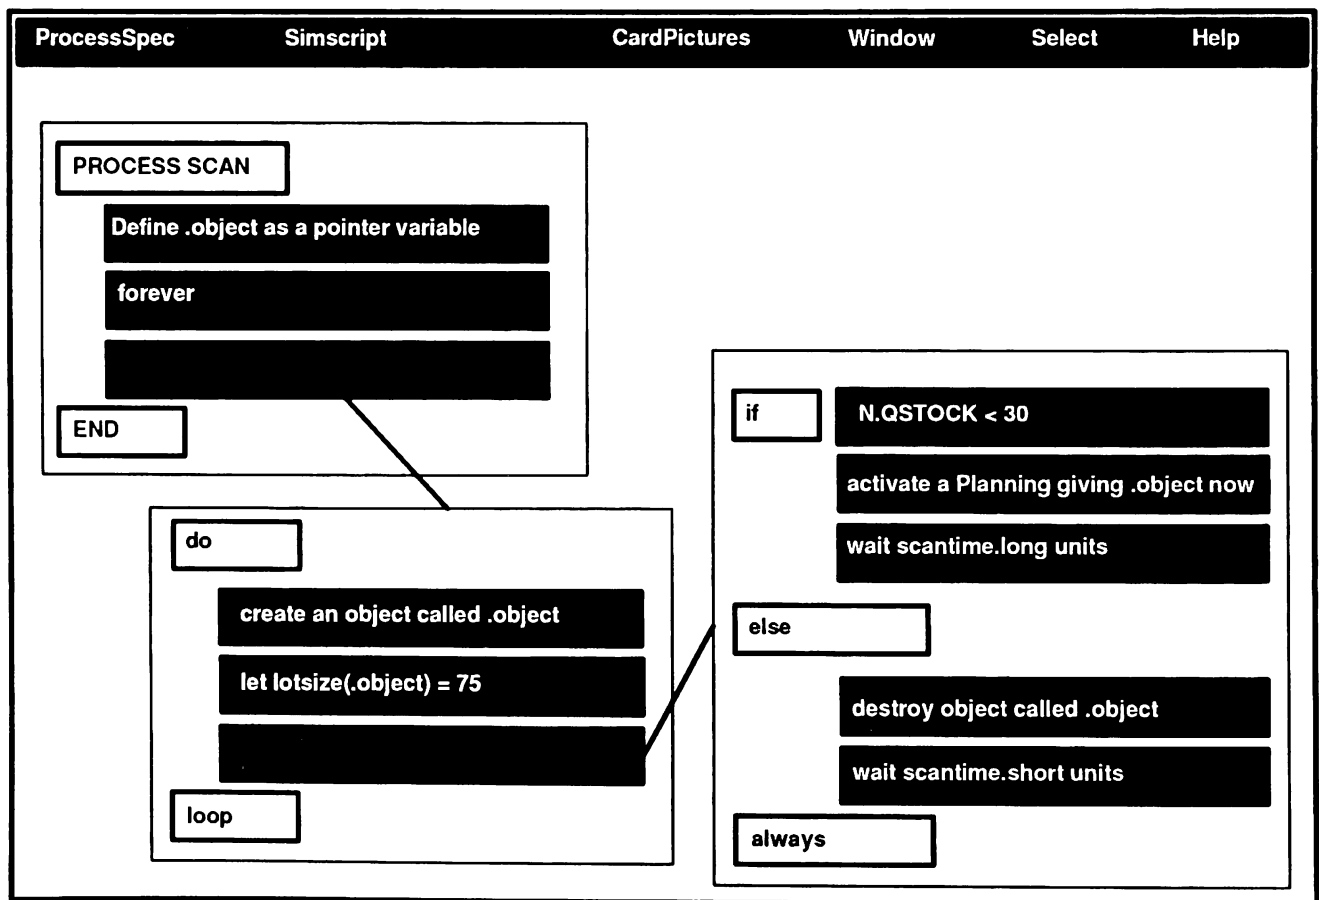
ProcessSpec Simscript CardPictures Window Select Help

PROCESS SCAN

Define .object as a pointer variable

forever

END

do

create an object called .object

let lotsize(.object) = 75

loop

if

N.QSTOCK < 30

activate a Planning giving .object now

wait scantime.long units

else

destroy object called .object

wait scantime.short units

always